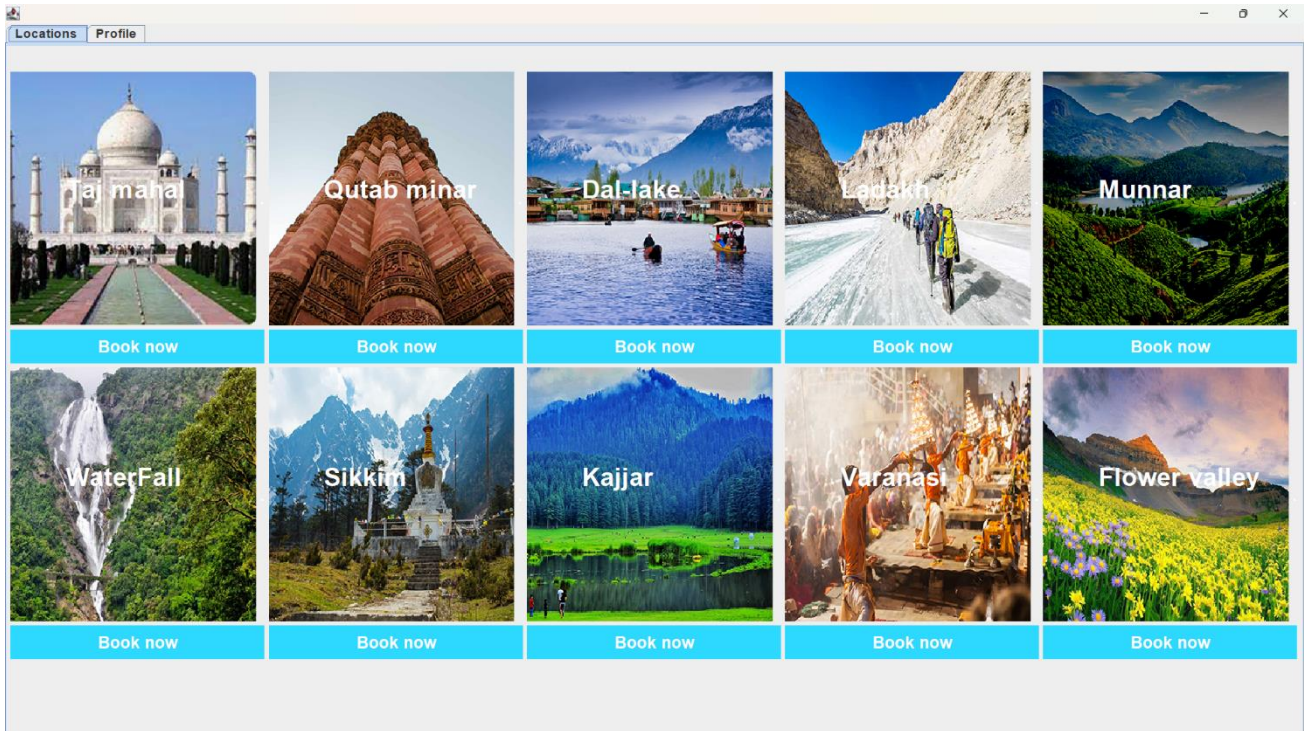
Locations Profile

Taj mahal

Book now

Qutab minar

Book now

Dal-lake

Book now

Ladakh

Book now

Munnar

Book now

WaterFall

Book now

Sikkim

Book now

Kajjar

Book now

Varanasi

Book now

Flower valley

Book now